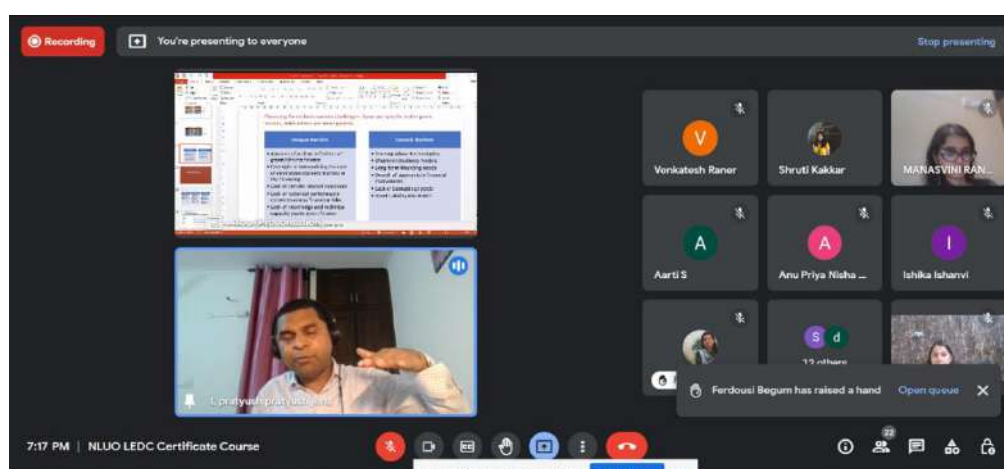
Recording
You're presenting to everyone
Stop presenting

Unique Barriers
Generic Barriers

V
Venkatesh Raner
Shruti Kakkar
MANASVINI RAN...
A
Aarti S
A
Anu Priya Nisha ...
I
Ishika Ishanvi
S d
12 others

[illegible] pratyush

Ferdousi Begum has raised a hand
Open queue

7:17 PM | NLUO LEDC Certificate Course
22